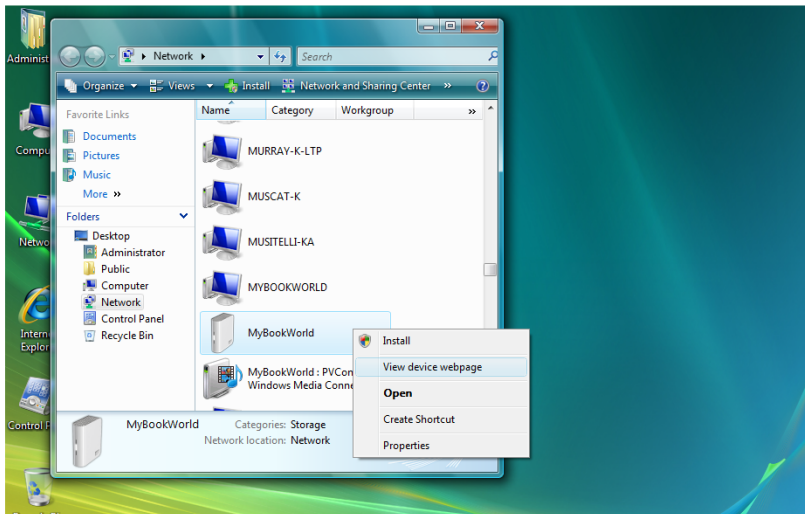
Administ

Compu

Netwo

Intern Explor

Control P

Network

Search

Organize Views Install Network and Sharing Center »

Favorite Links

Documents

Pictures

Music

More »

Folders

Desktop

Administrator

Public

Computer

Network

Control Panel

Recycle Bin

| Name | Category | Workgroup | » |
|---|---|---|---|

MURRAY-K-LTP

MUSCAT-K

MUSITELLI-KA

MYBOOKWORLD

MyBookWorld

MyBookWorld : PVCon Windows Media Conn

Install

View device webpage

Open

Create Shortcut

Properties

MyBookWorld Categories: Storage

Network location: Network